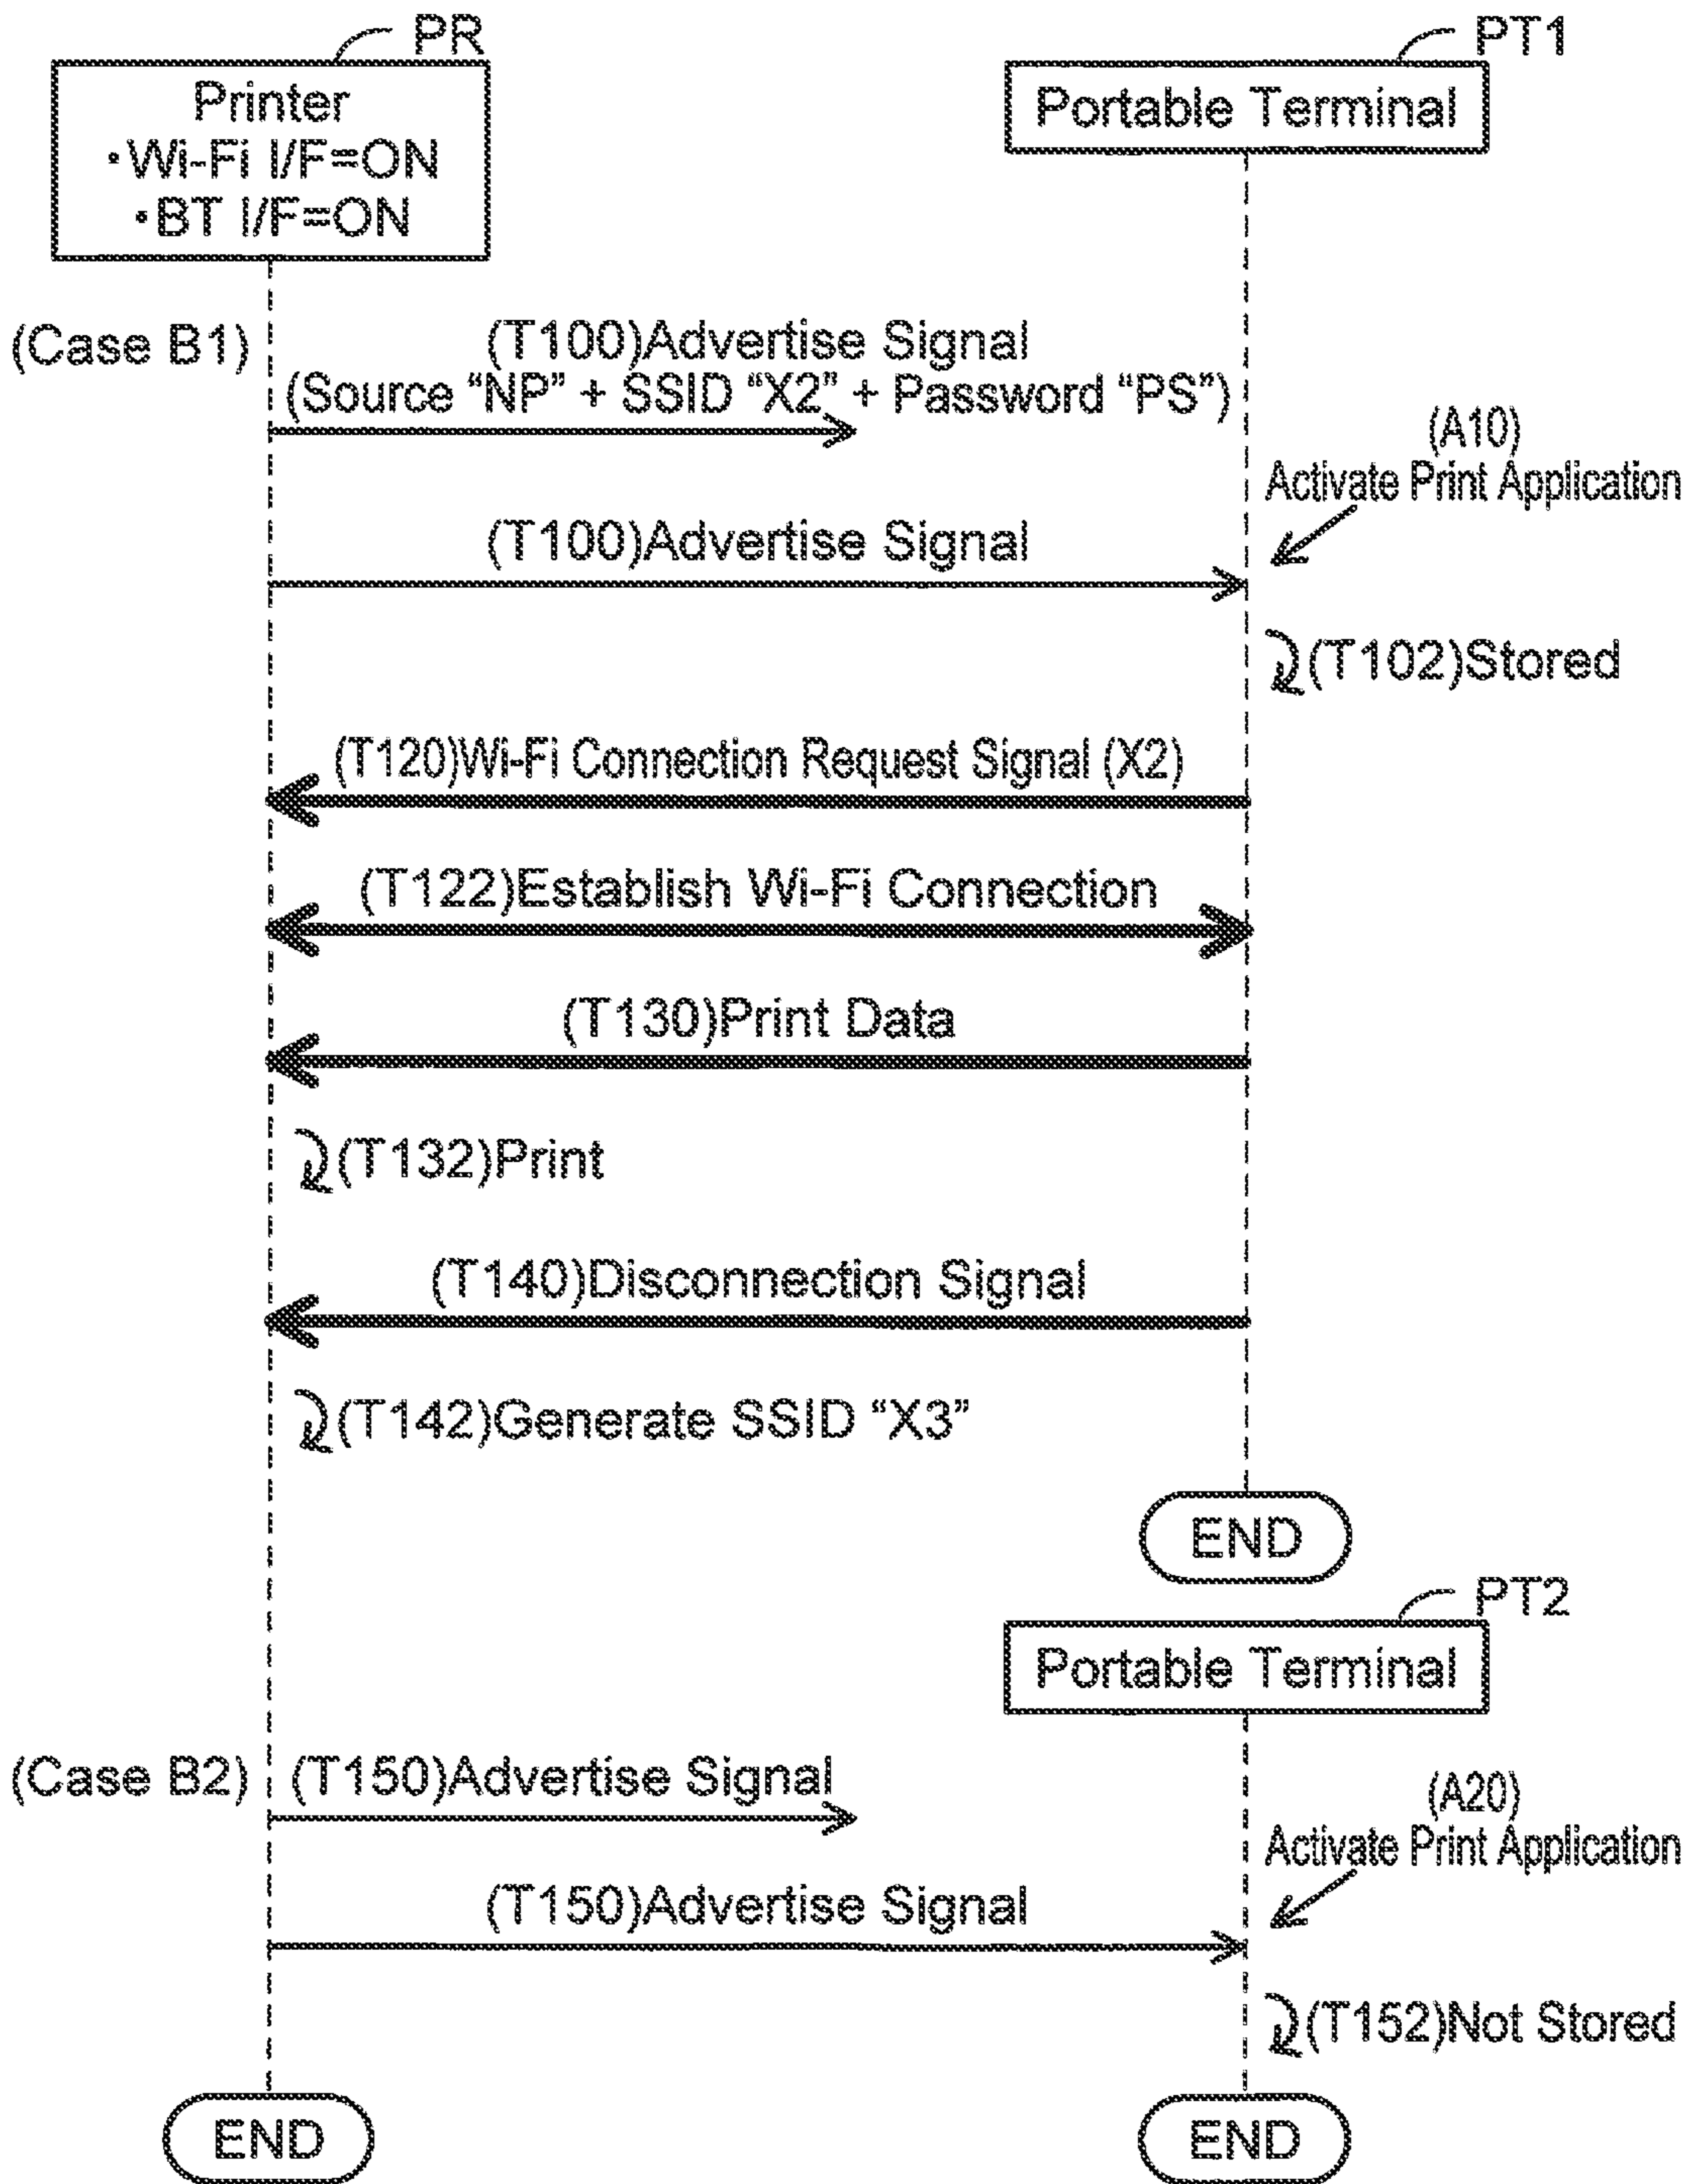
PR
Printer
・Wi-Fi I/F=ON
・BT I/F=ON

PT1
Portable Terminal

(Case B1)
(T100)Advertise Signal
(Source "NP" + SSID "X2" + Password "PS")

(A10)
Activate Print Application

(T100)Advertise Signal

(T102)Stored

(T120)Wi-Fi Connection Request Signal (X2)

(T122)Establish Wi-Fi Connection

(T130)Print Data

(T132)Print

(T140)Disconnection Signal

(T142)Generate SSID "X3"

END

PT2
Portable Terminal

(Case B2)
(T150)Advertise Signal

(A20)
Activate Print Application

(T150)Advertise Signal

(T152)Not Stored

END

END